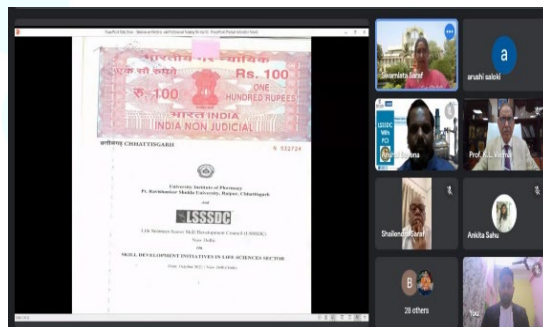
भारतीय गैर न्यायिक
एक सौ रुपये
Rs. 100
ONE HUNDRED RUPEES
रु. 100
भारत INDIA
INDIA NON JUDICIAL
छत्तीसगढ़ CHHATTISGARH
N 532729

University Institute of Pharmacy
Pt. Ravishankar Shukla University, Raipur, Chhattisgarh
and
LSSSDC
Life Sciences Sector Skill Development Council (LSSSDC)
New Delhi
ON
SKILL DEVELOPMENT INITIATIVES IN LIFE SCIENCES SECTOR

Swarnlata Saraf
a
arushi saloki
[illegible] Banna
Prof. K.L. Verma
Shailendra Saraf
Ankita Sahu
B
28 others
You